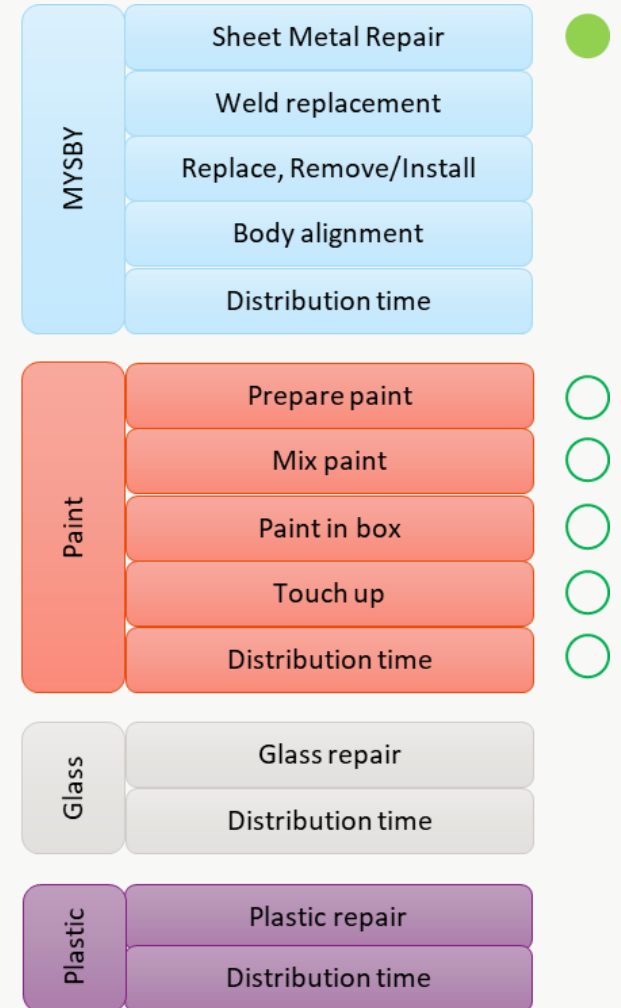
MYSBY

Sheet Metal Repair

Weld replacement

Replace, Remove/Install

Body alignment

Distribution time

Paint

Prepare paint

Mix paint

Paint in box

Touch up

Distribution time

Glass

Glass repair

Distribution time

Plastic

Plastic repair

Distribution time